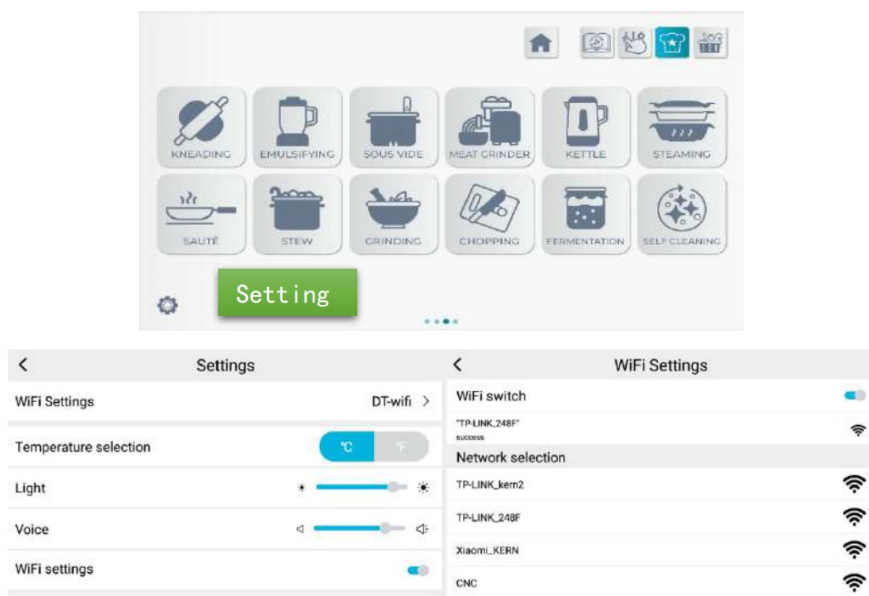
KNEADING
EMULSIFYING
SOUS VIDE
MEAT GRINDER
KETTLE
STEAMING
SAUTÉ
STEW
GRINDING
CHOPPING
FERMENTATION
SELF CLEANING

Setting

<

Settings

WiFi Settings DT-wifi >

Temperature selection ℃ ℉

Light

Voice

WiFi settings

<

WiFi Settings

WiFi switch

"TP-LINK_248F"
success

Network selection

TP-LINK_kern2

TP-LINK_248F

Xiaomi_KERN

CNC